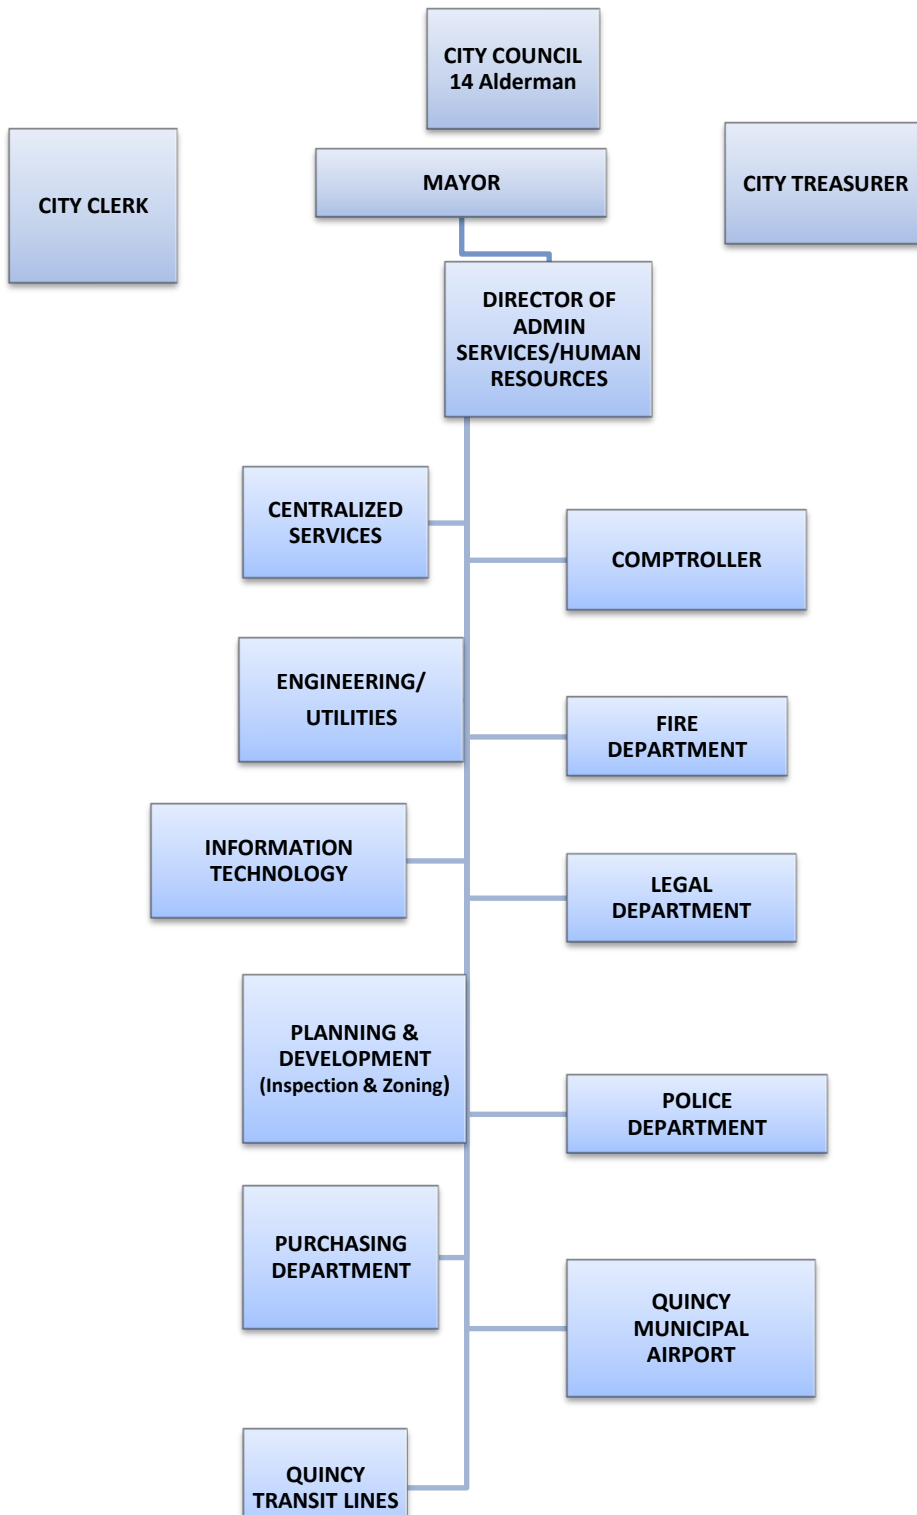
CITY COUNCIL
14 Alderman

CITY CLERK

MAYOR

CITY TREASURER

DIRECTOR OF ADMIN SERVICES/HUMAN RESOURCES

CENTRALIZED SERVICES

COMPTROLLER

ENGINEERING/ UTILITIES

FIRE DEPARTMENT

INFORMATION TECHNOLOGY

LEGAL DEPARTMENT

PLANNING & DEVELOPMENT (Inspection & Zoning)

POLICE DEPARTMENT

PURCHASING DEPARTMENT

QUINCY MUNICIPAL AIRPORT

QUINCY TRANSIT LINES